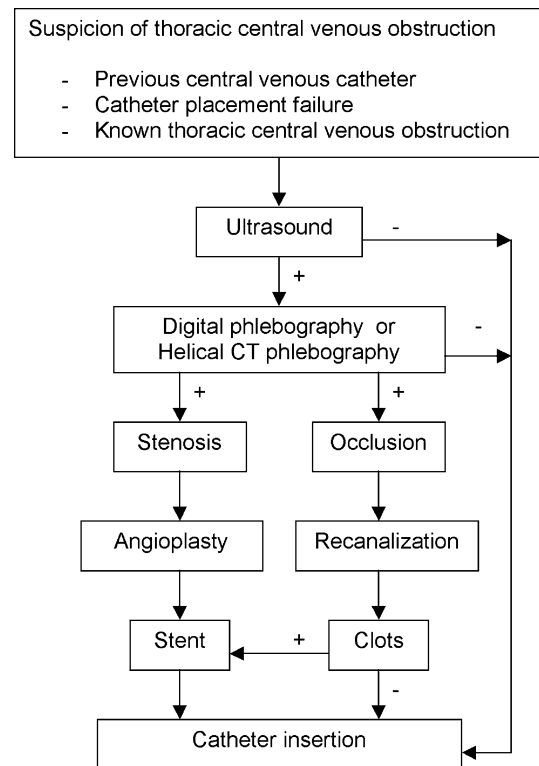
Suspicion of thoracic central venous obstruction

- Previous central venous catheter
- Catheter placement failure
- Known thoracic central venous obstruction

Ultrasound

-

+

Digital phlebography or Helical CT phlebography

-

+

+

Stenosis

Occlusion

Angioplasty

Recanalization

Stent

+

Clots

-

Catheter insertion